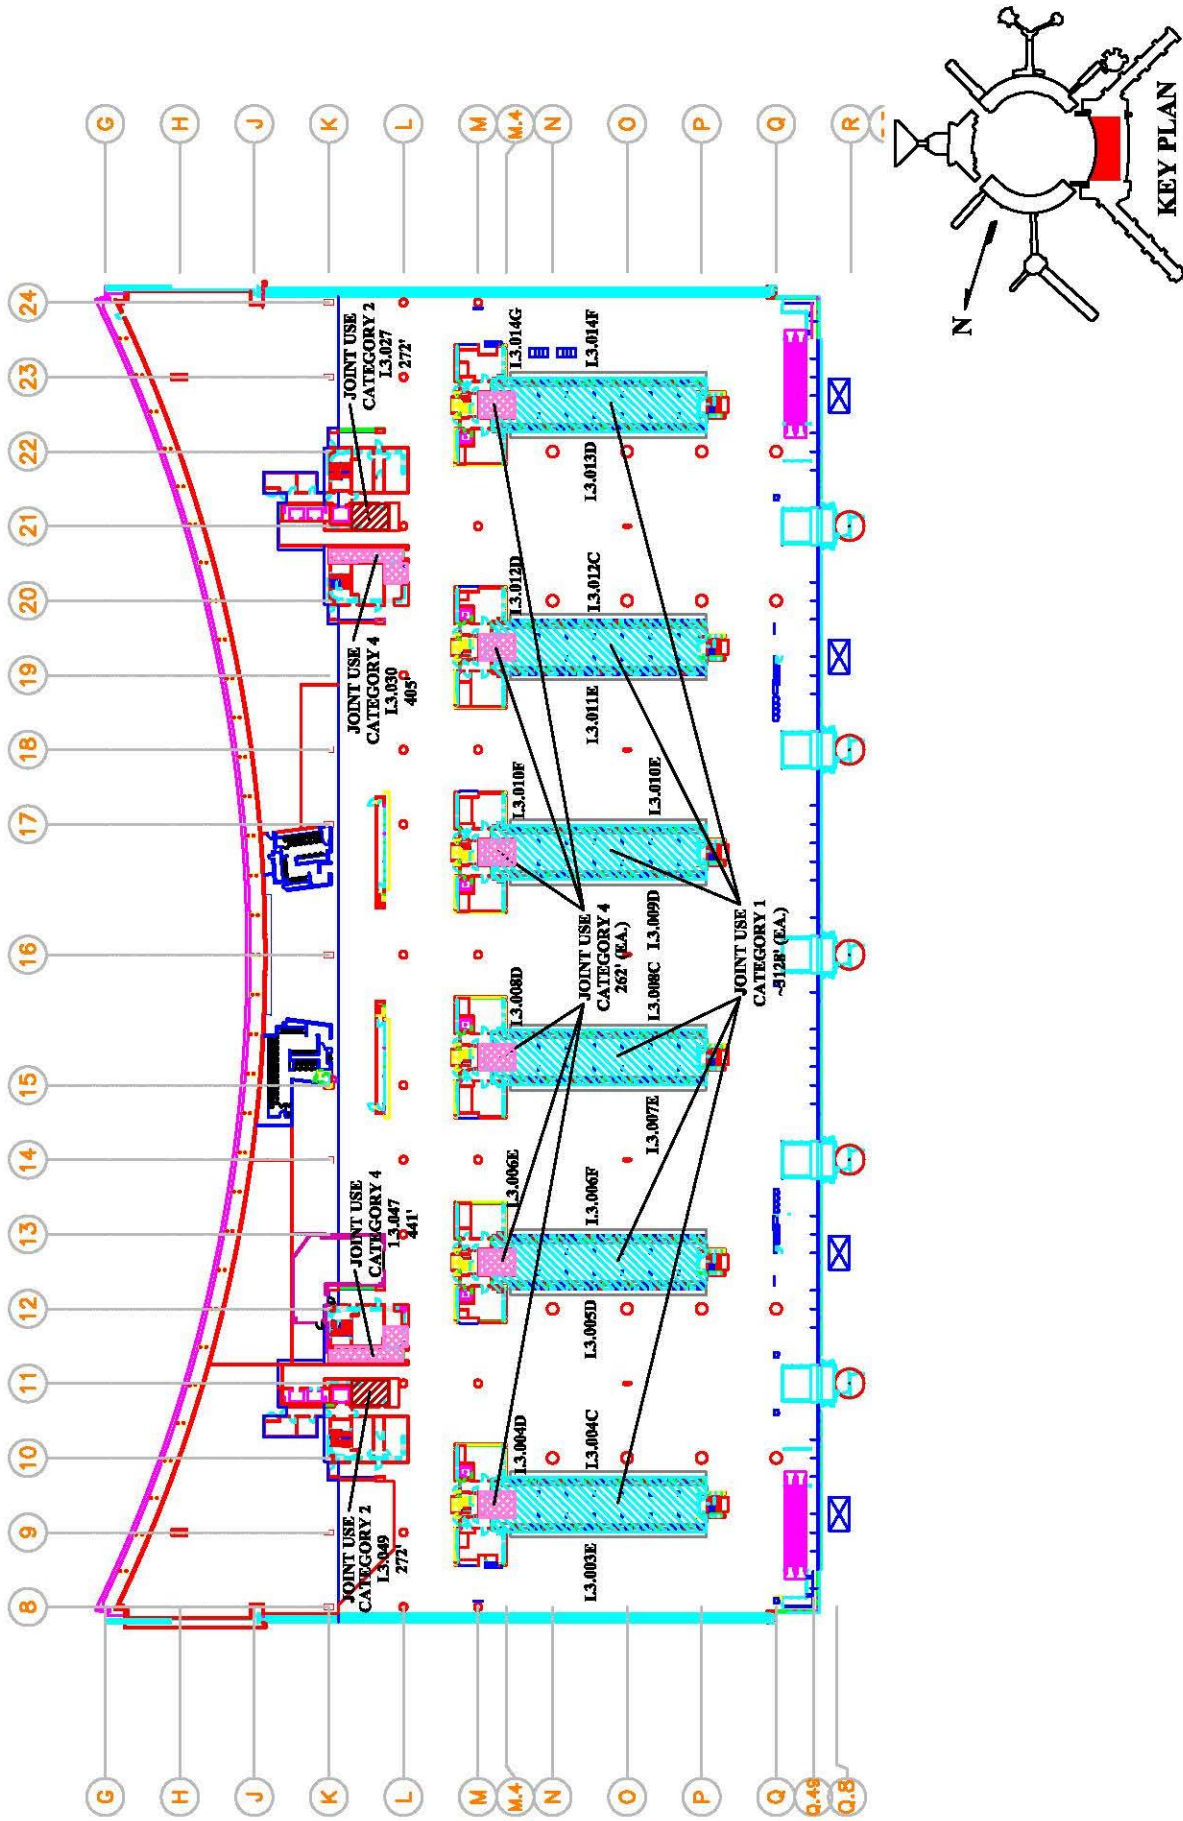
G
H
J
K
L
M
M.4
N
O
P
Q
R

24
23
22
21
20
19
18
17
16
15
14
13
12
11
10
9
8

JOINT USE CATEGORY 2 L3.027 272'

L3.014G
L3.014F
L3.013D

JOINT USE CATEGORY 4 L3.030 405'

L3.012D
L3.012C
L3.011E

L3.010F
L3.010E

JOINT USE CATEGORY 4 262' (EA.)
L3.009D
L3.008C
L3.008D

JOINT USE CATEGORY 1 ~512' (EA.)

L3.007E

JOINT USE CATEGORY 4 L3.047 441'

L3.006E
L3.006F
L3.005D

L3.004D
L3.004C

JOINT USE CATEGORY 2 L3.049 272'

L3.003E

G
H
J
K
L
M
M.4
N
O
P
Q
Q.49
Q.8

N

KEY PLAN